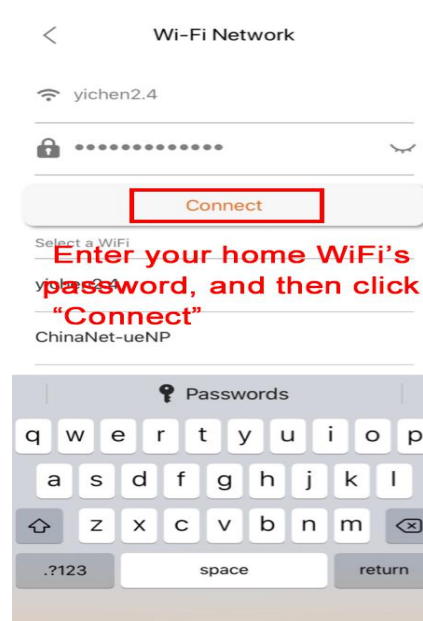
Wi-Fi Network

yichen2.4

••••••••••••••

Connect

Select a WiFi

Enter your home WiFi's password, and then click "Connect"

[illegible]

ChinaNet-ueNP

Passwords

q w e r t y u i o p

a s d f g h j k l

z x c v b n m

.?123 space return